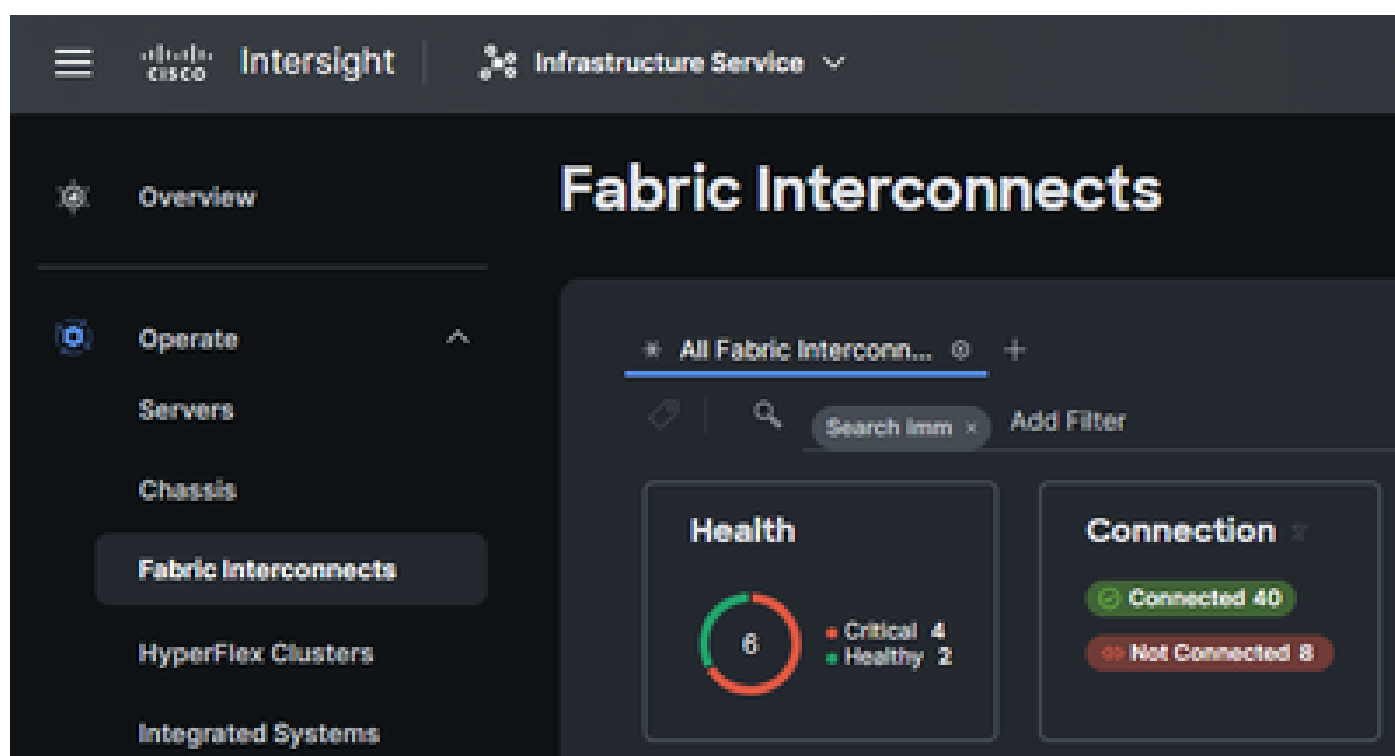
cisco Intersight
Infrastructure Service

Overview

Operate
Servers
Chassis
Fabric Interconnects
HyperFlex Clusters
Integrated Systems

Fabric Interconnects

All Fabric Interconn...
Search Imm ×
Add Filter

Health
6
Critical 4
Healthy 2

Connection
Connected 40
Not Connected 8